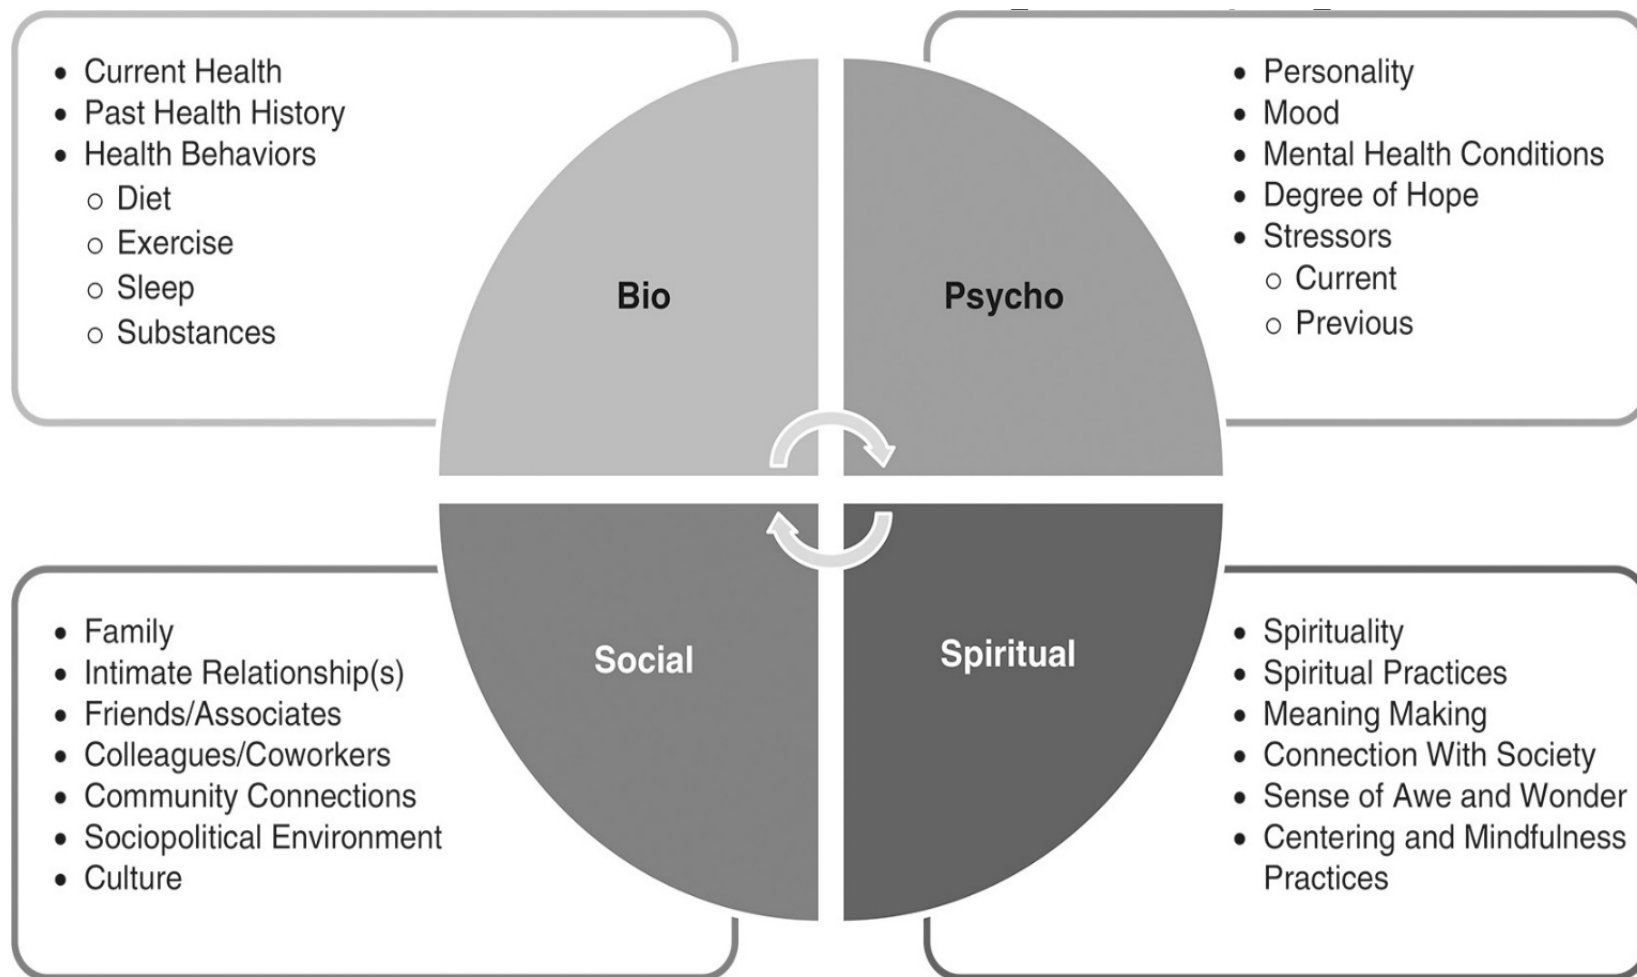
- Current Health
- Past Health History
- Health Behaviors
  - Diet
  - Exercise
  - Sleep
  - Substances

Bio

Psycho

- Personality
- Mood
- Mental Health Conditions
- Degree of Hope
- Stressors
  - Current
  - Previous

- Family
- Intimate Relationship(s)
- Friends/Associates
- Colleagues/Coworkers
- Community Connections
- Sociopolitical Environment
- Culture

Social

Spiritual

- Spirituality
- Spiritual Practices
- Meaning Making
- Connection With Society
- Sense of Awe and Wonder
- Centering and Mindfulness Practices